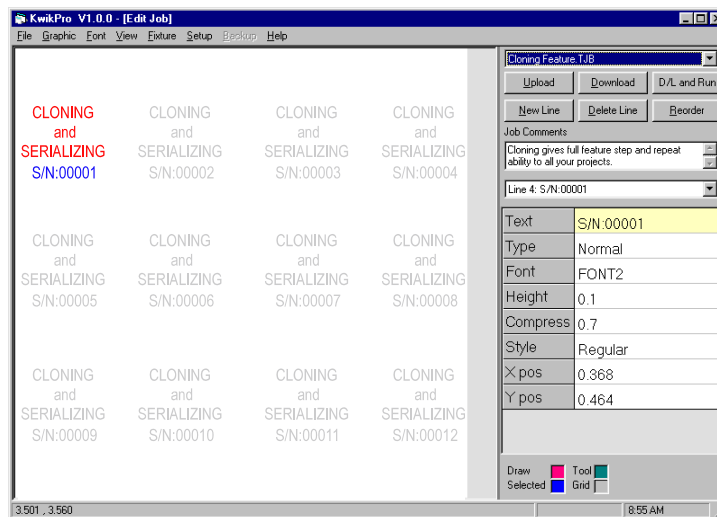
KwikPro V1.0.0 - [Edit Job]

File Graphic Font View Fixture Setup Backup Help

CLONING and SERIALIZING S/N:00001

CLONING and SERIALIZING S/N:00002

CLONING and SERIALIZING S/N:00003

CLONING and SERIALIZING S/N:00004

CLONING and SERIALIZING S/N:00005

CLONING and SERIALIZING S/N:00006

CLONING and SERIALIZING S/N:00007

CLONING and SERIALIZING S/N:00008

CLONING and SERIALIZING S/N:00009

CLONING and SERIALIZING S/N:00010

CLONING and SERIALIZING S/N:00011

CLONING and SERIALIZING S/N:00012

Cloning Feature.TJB

Upload | Download | D/L and Run

New Line | Delete Line | Reorder

Job Comments

Cloning gives full feature step and repeat ability to all your projects.

Line 4: S/N:00001

| Text | S/N:00001 |
|---|---|
| Type | Normal |
| Font | FONT2 |
| Height | 0.1 |
| Compress | 0.7 |
| Style | Regular |
| X pos | 0.368 |
| Y pos | 0.464 |

Draw Tool
Selected Grid

3.501 , 3.560

8:55 AM